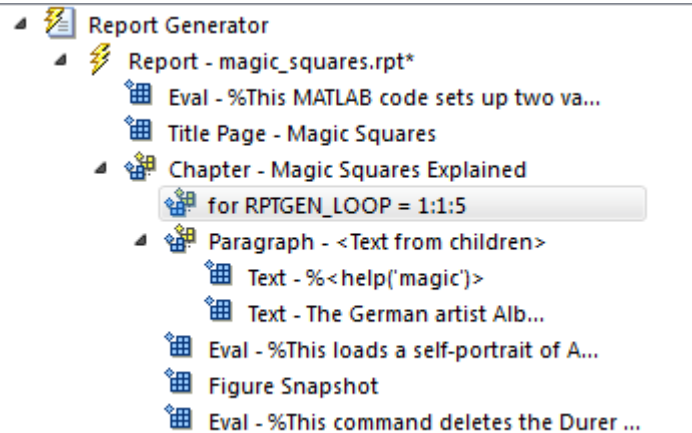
Report Generator
Report - magic_squares.rpt*
Eval - %This MATLAB code sets up two va...
Title Page - Magic Squares
Chapter - Magic Squares Explained
for RPTGEN_LOOP = 1:1:5
Paragraph - <Text from children>
Text - %<help('magic')>
Text - The German artist Alb...
Eval - %This loads a self-portrait of A...
Figure Snapshot
Eval - %This command deletes the Durer ...